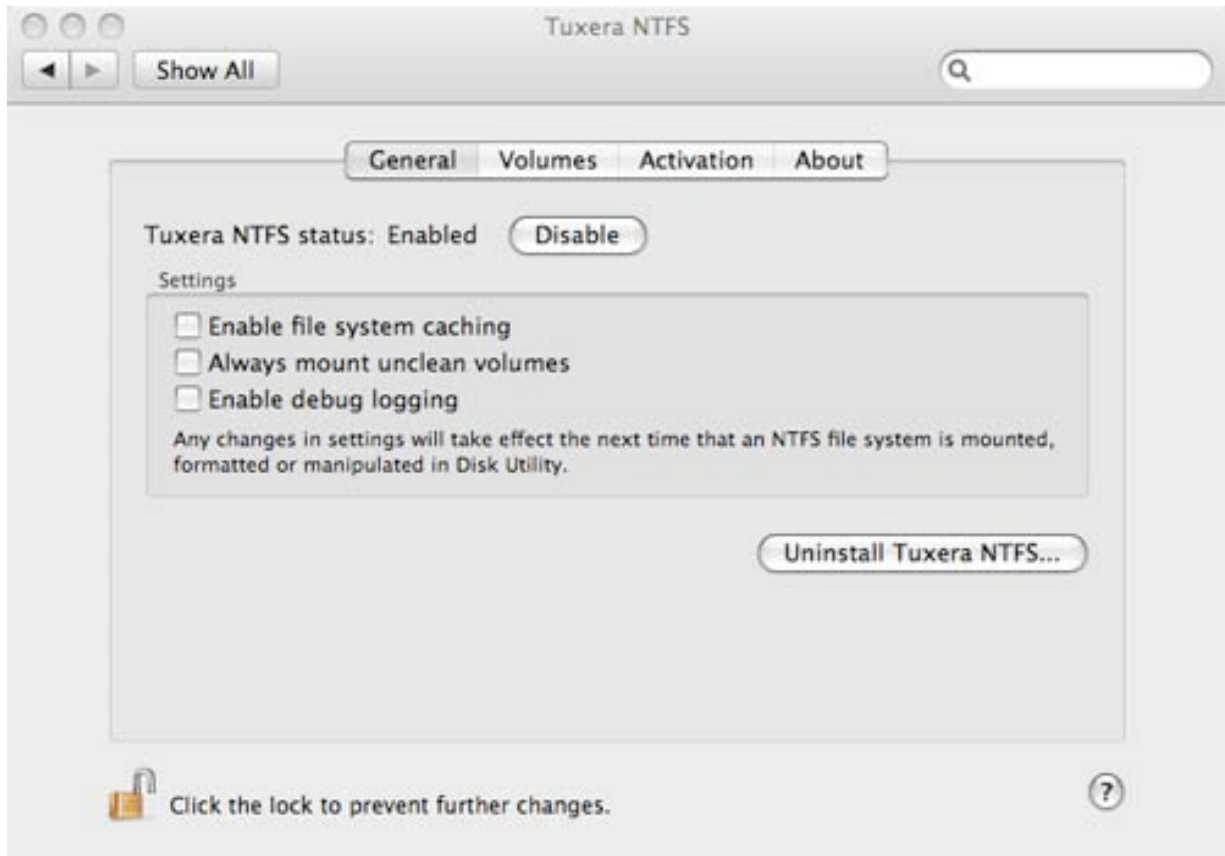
Tuxera NTFS

Show All

General Volumes Activation About

Tuxera NTFS status: Enabled Disable

Settings

Enable file system caching
Always mount unclean volumes
Enable debug logging

Any changes in settings will take effect the next time that an NTFS file system is mounted, formatted or manipulated in Disk Utility.

Uninstall Tuxera NTFS...

Click the lock to prevent further changes.

?